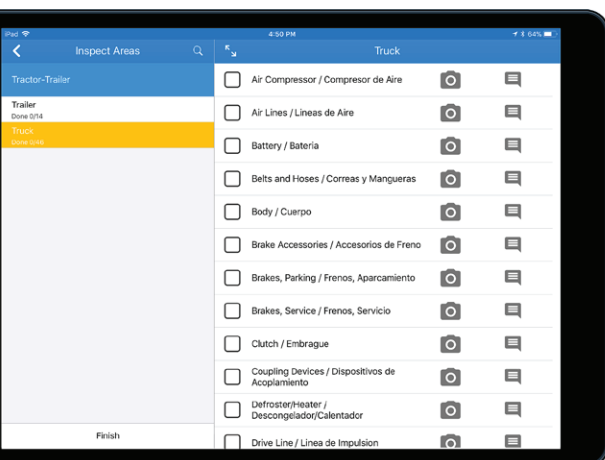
iPad
4:50 PM
64%

Inspect Areas

Tractor-Trailer

Trailer
Done 0/14

Truck
Done 0/48

Finish

Truck

Air Compressor / Compresor de Aire

Air Lines / Lineas de Aire

Battery / Bateria

Belts and Hoses / Correas y Mangueras

Body / Cuerpo

Brake Accessories / Accesorios de Freno

Brakes, Parking / Frenos, Aparcamiento

Brakes, Service / Frenos, Servicio

Clutch / Embrague

Coupling Devices / Dispositivos de Acoplamiento

Defroster/Heater / Descongelador/Calentador

Drive Line / Linea de Impulsion